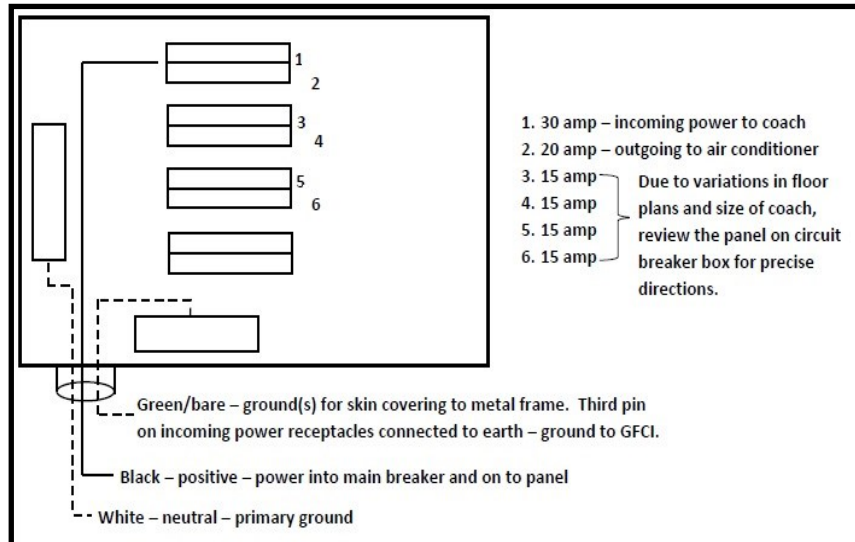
1
2
3
4
5
6

1. 30 amp – incoming power to coach
2. 20 amp – outgoing to air conditioner
3. 15 amp
4. 15 amp
5. 15 amp
6. 15 amp

Due to variations in floor plans and size of coach, review the panel on circuit breaker box for precise directions.

Green/bare – ground(s) for skin covering to metal frame. Third pin on incoming power receptacles connected to earth – ground to GFCI.

Black – positive – power into main breaker and on to panel

White – neutral – primary ground